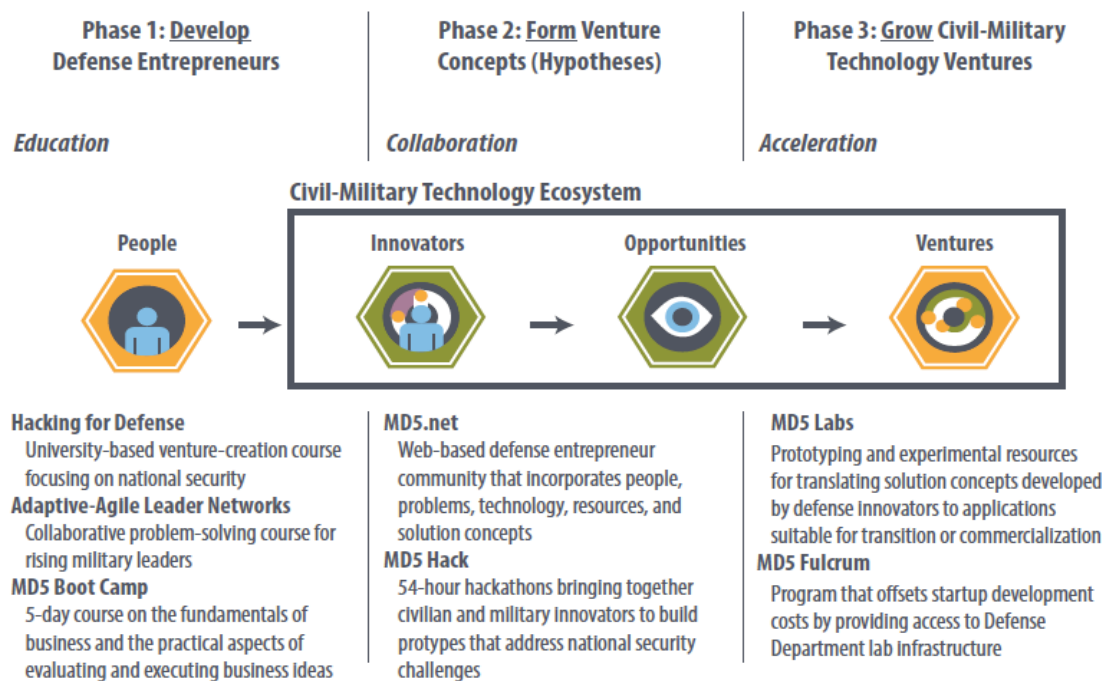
Phase 1: Develop Defense Entrepreneurs

Education

Phase 2: Form Venture Concepts (Hypotheses)

Collaboration

Phase 3: Grow Civil-Military Technology Ventures

Acceleration

Civil-Military Technology Ecosystem

People

Innovators

Opportunities

Ventures

Hacking for Defense
University-based venture-creation course focusing on national security

Adaptive-Agile Leader Networks
Collaborative problem-solving course for rising military leaders

MD5 Boot Camp
5-day course on the fundamentals of business and the practical aspects of evaluating and executing business ideas

MD5.net
Web-based defense entrepreneur community that incorporates people, problems, technology, resources, and solution concepts

MD5 Hack
54-hour hackathons bringing together civilian and military innovators to build protypes that address national security challenges

MD5 Labs
Prototyping and experimental resources for translating solution concepts developed by defense innovators to applications suitable for transition or commercialization

MD5 Fulcrum
Program that offsets startup development costs by providing access to Defense Department lab infrastructure